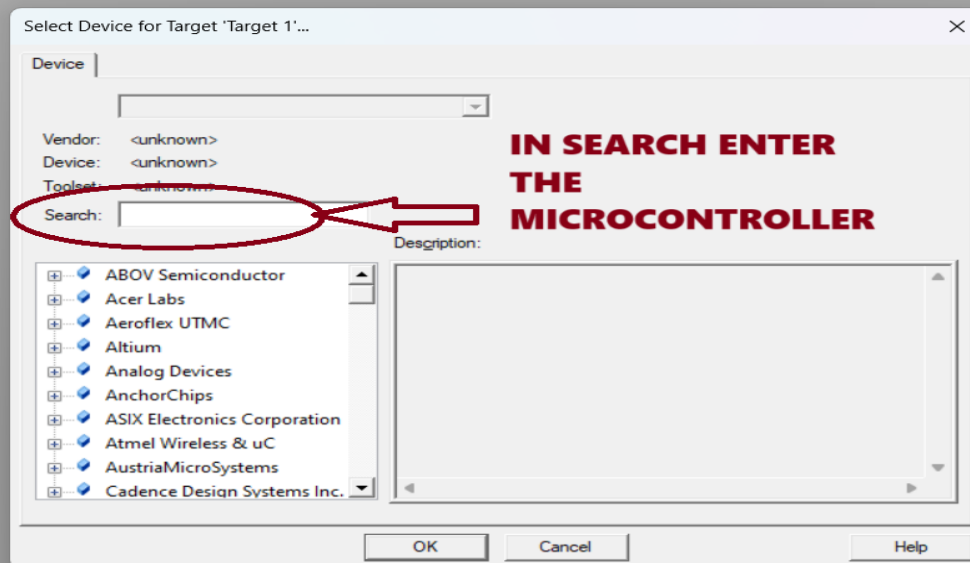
Select Device for Target 'Target 1'...

Device

Vendor: <unknown>
Device: <unknown>
Toolset: <unknown>
Search:

IN SEARCH ENTER THE MICROCONTROLLER

Description:

ABOV Semiconductor
Acer Labs
Aeroflex UTMC
Altium
Analog Devices
AnchorChips
ASIX Electronics Corporation
Atmel Wireless & uC
AustriaMicroSystems
Cadence Design Systems Inc.

OK
Cancel
Help